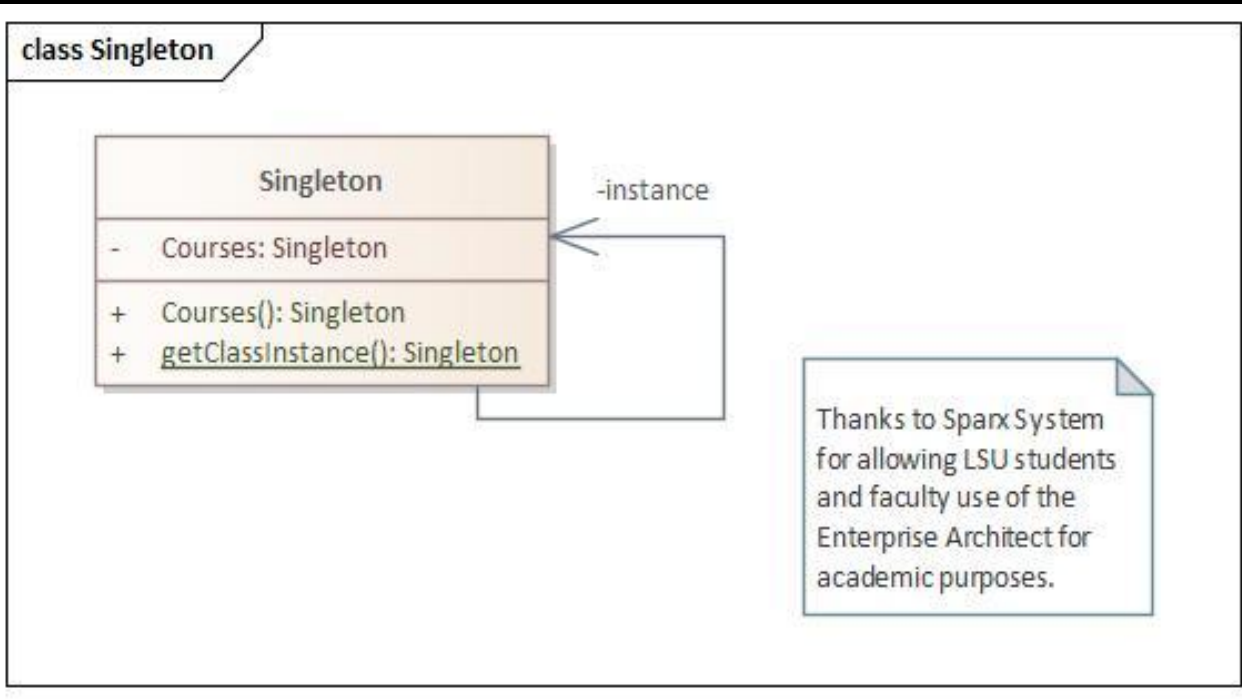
class Singleton

Singleton

- Courses: Singleton

+ Courses(): Singleton
+ getClassInstance(): Singleton

-instance

Thanks to Sparx System for allowing LSU students and faculty use of the Enterprise Architect for academic purposes.